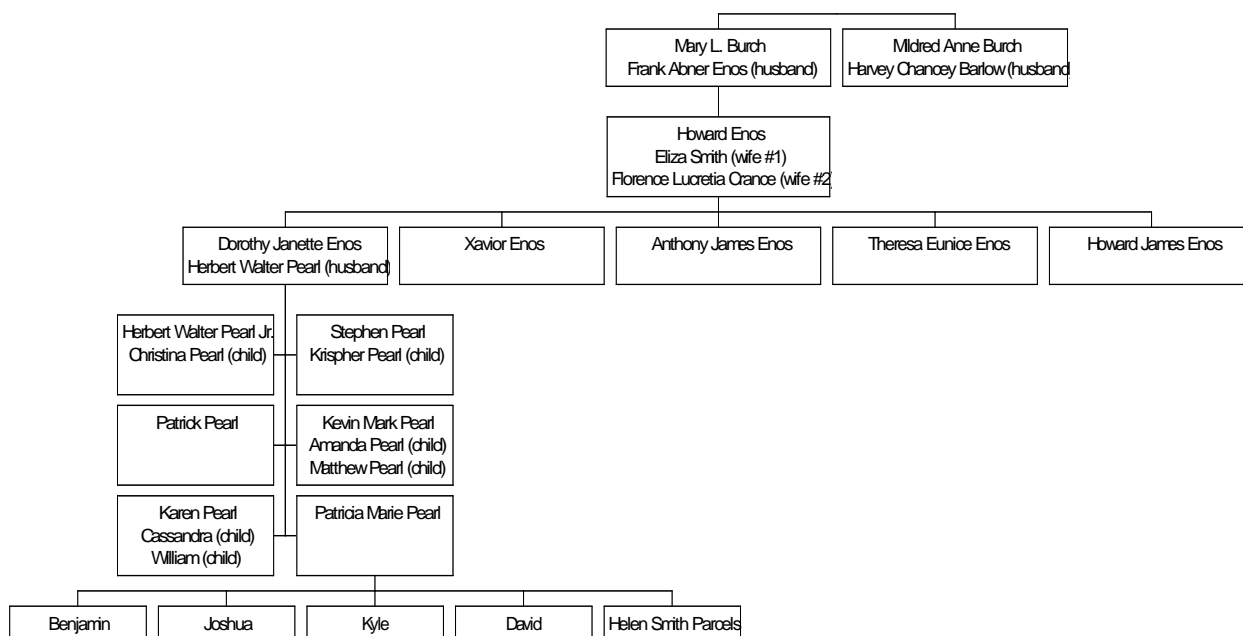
Mary L. Burch
Frank Abner Enos (husband)

Mildred Anne Burch
Harvey Chancey Barlow (husband

Howard Enos
Eliza Smith (wife #1)
Florence Lucretia Crance (wife #2

Dorothy Janette Enos
Herbert Walter Pearl (husband)

Xavior Enos

Anthony James Enos

Theresa Eunice Enos

Howard James Enos

Herbert Walter Pearl Jr.
Christina Pearl (child)

Stephen Pearl
Krispher Pearl (child)

Patrick Pearl

Kevin Mark Pearl
Amanda Pearl (child)
Matthew Pearl (child)

Karen Pearl
Cassandra (child)
William (child)

Patricia Marie Pearl

Benjamin

Joshua

Kyle

David

Helen Smith Parcels